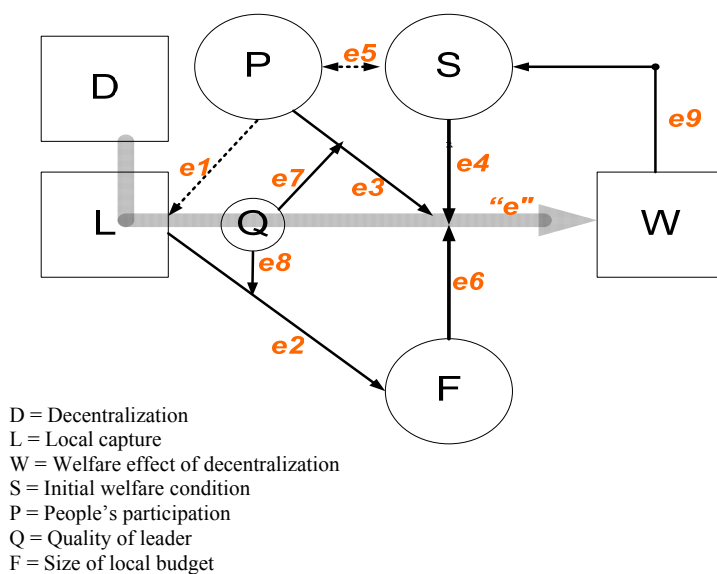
D

P

e5

S

e9

e1

e4

e7

e3

L

Q

"e"

W

e8

e6

e2

F

D = Decentralization
L = Local capture
W = Welfare effect of decentralization
S = Initial welfare condition
P = People's participation
Q = Quality of leader
F = Size of local budget